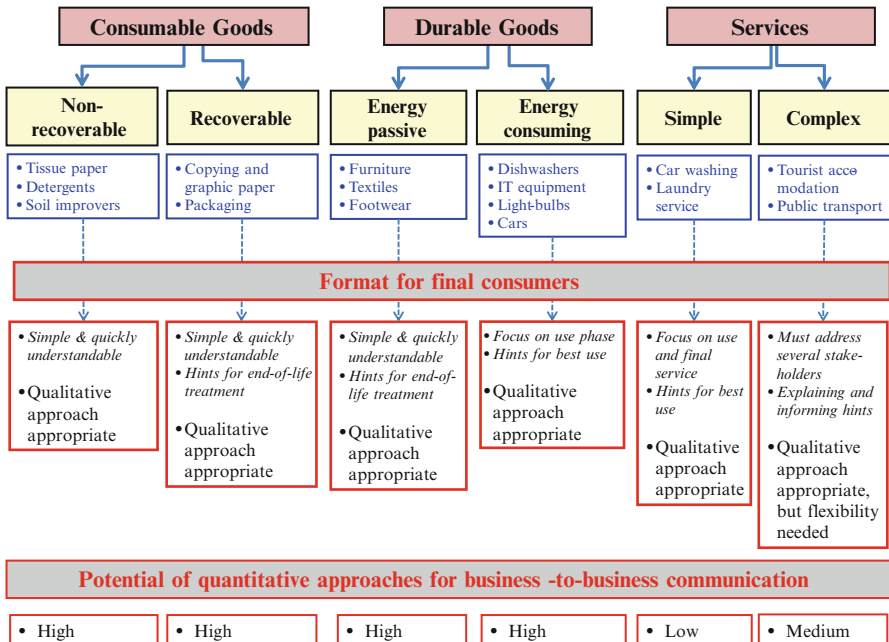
Consumable Goods

Durable Goods

Services

Non-recoverable

Recoverable

Energy passive

Energy consuming

Simple

Complex

• Tissue paper
• Detergents
• Soil improvers

• Copying and graphic paper
• Packaging

• Furniture
• Textiles
• Footwear

• Dishwashers
• IT equipment
• Light-bulbs
• Cars

• Car washing
• Laundry service

• Tourist acco modation
• Public transport

Format for final consumers

• Simple & quickly understandable

• Qualitative approach appropriate

• Simple & quickly understandable
• Hints for end-of-life treatment

• Qualitative approach appropriate

• Simple & quickly understandable
• Hints for end-of-life treatment

• Qualitative approach appropriate

• Focus on use phase
• Hints for best use

• Qualitative approach appropriate

• Focus on use and final service
• Hints for best use

• Qualitative approach appropriate

• Must address several stakeholders
• Explaining and informing hints

• Qualitative approach appropriate, but flexibility needed

Potential of quantitative approaches for business -to-business communication

• High

• High

• High

• High

• Low

• Medium